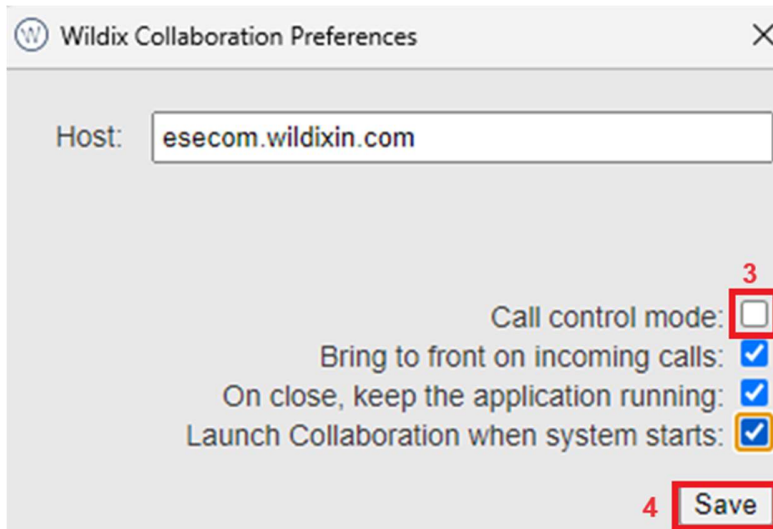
W Wildix Collaboration Preferences ×

Host: esecom.wildixin.com

3

Call control mode:
Bring to front on incoming calls:
On close, keep the application running:
Launch Collaboration when system starts:

4 Save